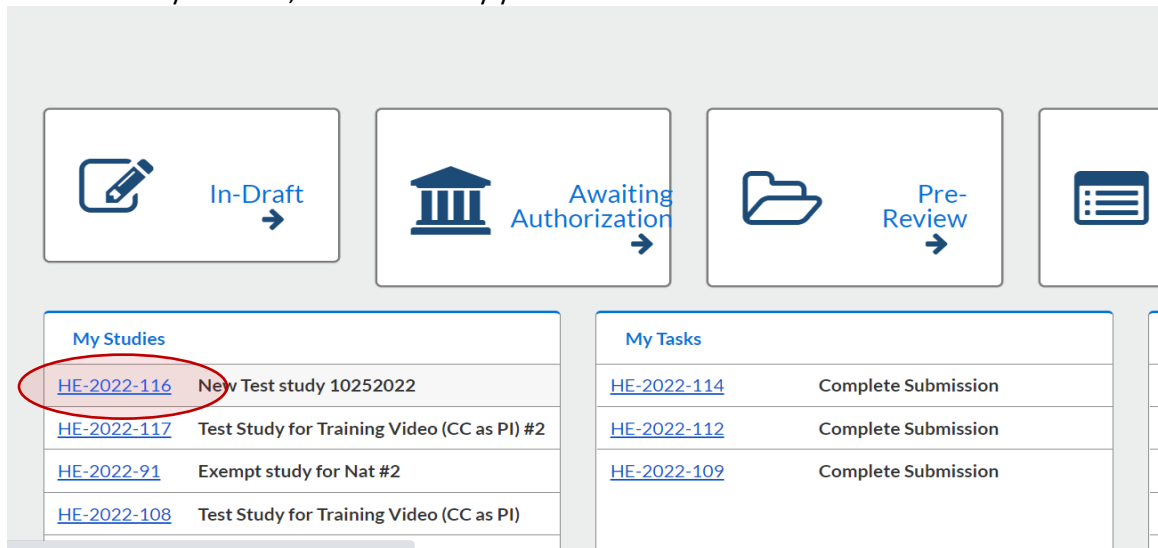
In-Draft

Awaiting Authorization

Pre-Review

My Studies

| | |
|---|---|
| HE-2022-116 | New Test study 10252022 |
| HE-2022-117 | Test Study for Training Video (CC as PI) #2 |
| HE-2022-91 | Exempt study for Nat #2 |
| HE-2022-108 | Test Study for Training Video (CC as PI) |

My Tasks

| | |
|---|---|
| HE-2022-114 | Complete Submission |
| HE-2022-112 | Complete Submission |
| HE-2022-109 | Complete Submission |